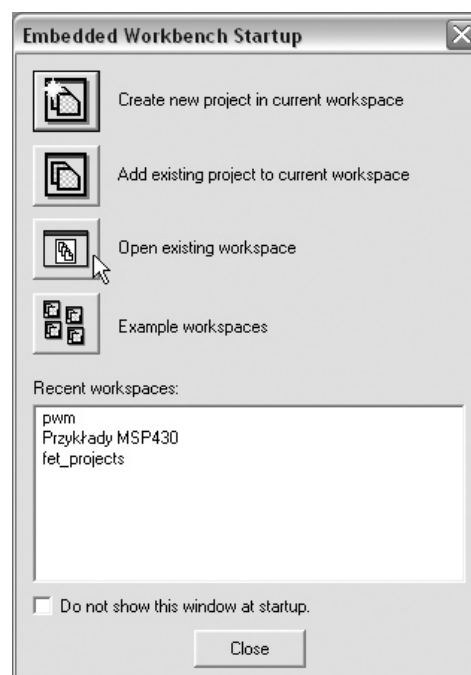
Embedded Workbench Startup

Create new project in current workspace

Add existing project to current workspace

Open existing workspace

Example workspaces

Recent workspaces:

pwm
Przykłady MSP430
fet_projects

Do not show this window at startup.

Close